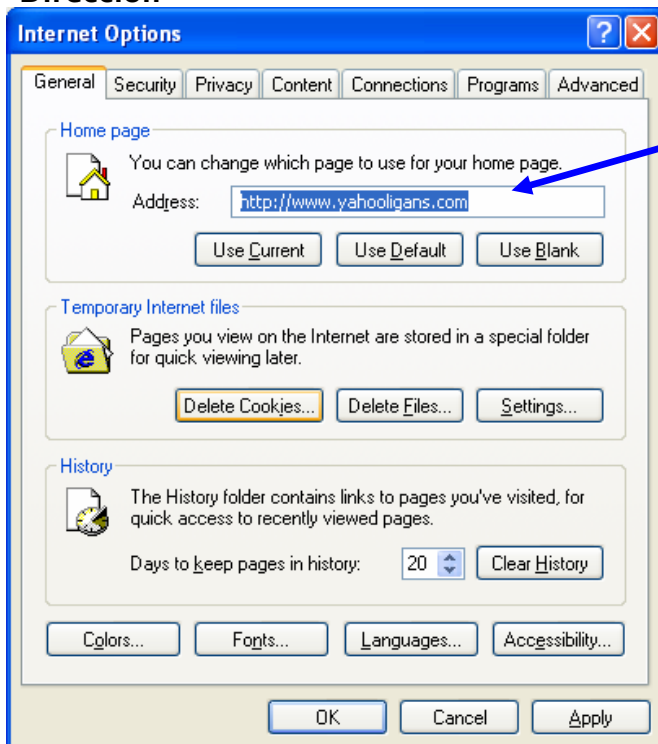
Internet Options

General | Security | Privacy | Content | Connections | Programs | Advanced

Home page

You can change which page to use for your home page.

Address: http://www.yahooligans.com

Use Current | Use Default | Use Blank

Temporary Internet files

Pages you view on the Internet are stored in a special folder for quick viewing later.

Delete Cookies... | Delete Files... | Settings...

History

The History folder contains links to pages you've visited, for quick access to recently viewed pages.

Days to keep pages in history: 20 | Clear History

Colors... | Fonts... | Languages... | Accessibility...

OK | Cancel | Apply